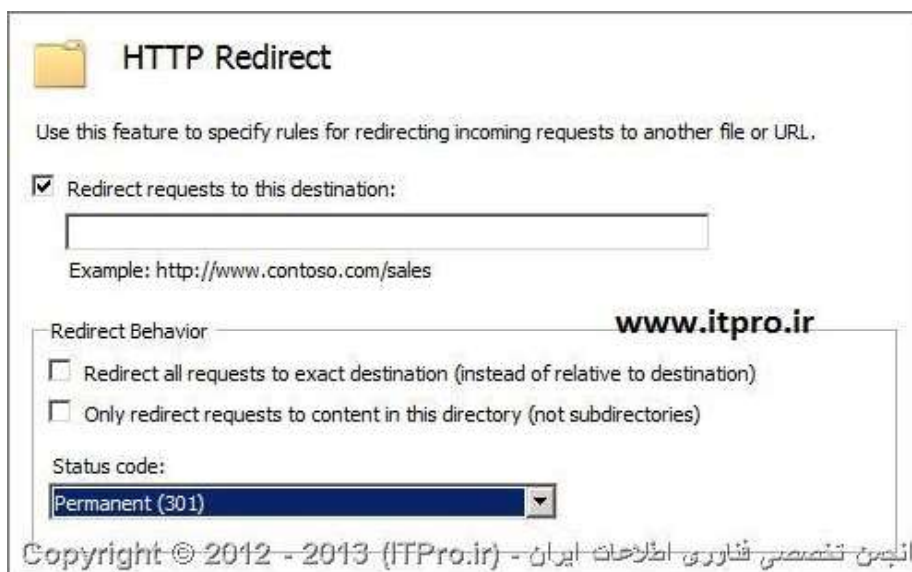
HTTP Redirect

Use this feature to specify rules for redirecting incoming requests to another file or URL.

Redirect requests to this destination:

Example: http://www.contoso.com/sales

Redirect Behavior

www.itpro.ir

Redirect all requests to exact destination (instead of relative to destination)

Only redirect requests to content in this directory (not subdirectories)

Status code:

Permanent (301)

Copyright © 2012 - 2013 (ITPro.ir) - انجمن تخصصی فناوری اطلاعات ایران